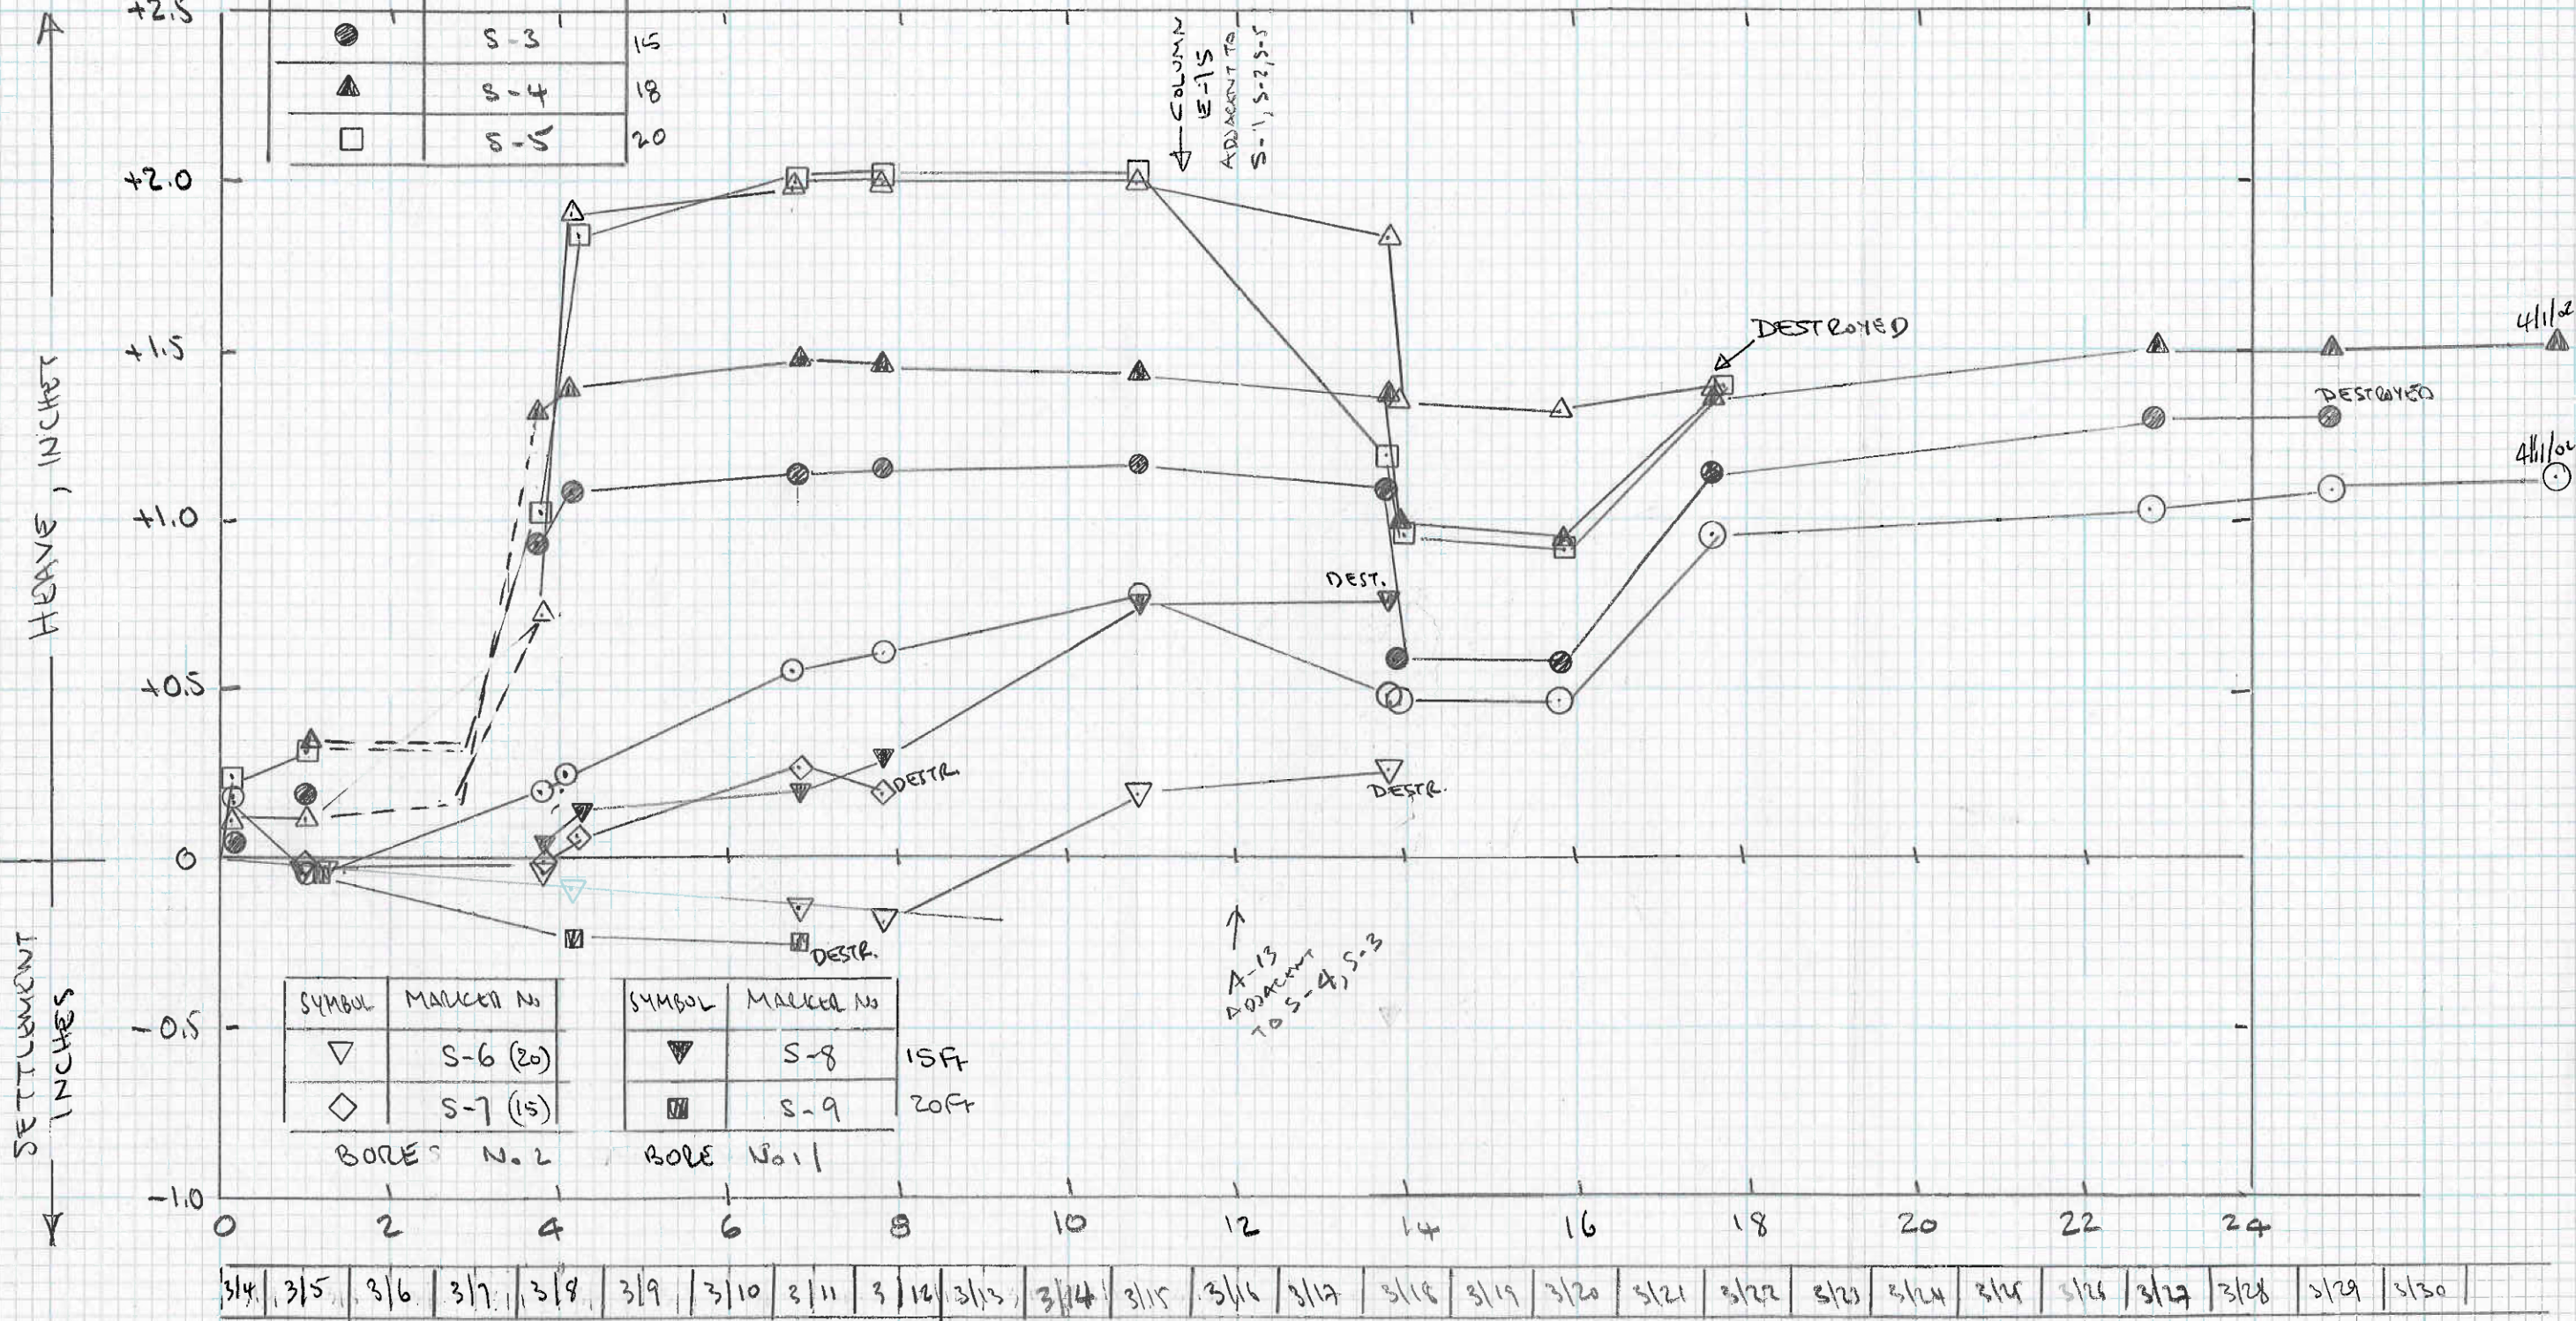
+2.5

| | | |
|---|---|---|
| ● | S-3 | 15 |
| ▲ | S-4 | 18 |
| □ | S-5 | 20 |

COLUMN E-15 ADJACENT TO S-1, S-2, S-5

+2.0

+1.5

HEAVE, INCHES

+1.0

+0.5

0

SETTLEMENT INCHES

-0.5

-1.0

DESTROYED

4/1/02

DESTROYED

4/1/02

DEST.

DESTR.

DESTR.

DESTR.

A-13 ADJACENT TO S-4, S-3

| SYMBOL | MARKER No |
|---|---|
| ▽ | S-6 (20) |
| ◇ | S-7 (15) |

BORE No. 2

| SYMBOL | MARKER No | |
|---|---|---|
| ▼ | S-8 | 15Ft |
| ▩ | S-9 | 20Ft |

BORE No. 1

0 2 4 6 8 10 12 14 16 18 20 22 24

| 3/4 | 3/5 | 3/6 | 3/7 | 3/8 | 3/9 | 3/10 | 3/11 | 3/12 | 3/13 | 3/14 | 3/15 | 3/16 | 3/17 | 3/18 | 3/19 | 3/20 | 3/21 | 3/22 | 3/23 | 3/24 | 3/25 | 3/26 | 3/27 | 3/28 | 3/29 | 3/30 |
|---|---|---|---|---|---|---|---|---|---|---|---|---|---|---|---|---|---|---|---|---|---|---|---|---|---|---|